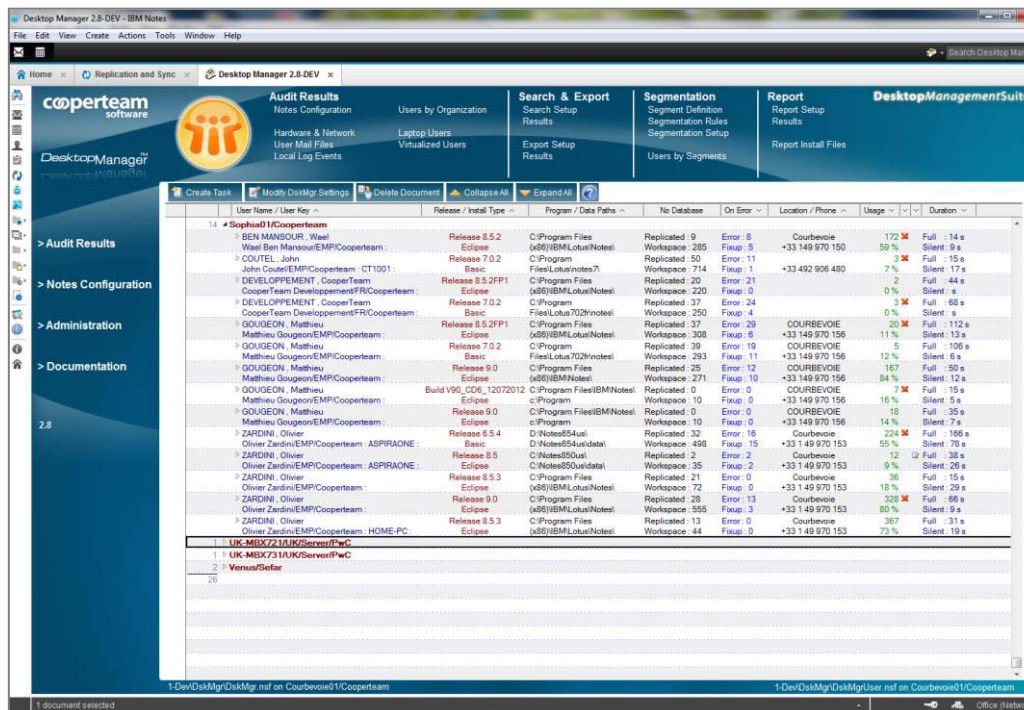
Desktop Manager 2.8-DEV - IBM Notes

File Edit View Create Actions Tools Window Help

Search Desktop Ma

Home × Replication and Sync × Desktop Manager 2.8-DEV ×

cooperteam software

DesktopManager

Audit Results
Notes Configuration
Hardware & Network
User Mail Files
Local Log Events
Users by Organization
Laptop Users
Virtualized Users

Search & Export
Search Setup
Results
Export Setup
Results

Segmentation
Segment Definition
Segmentation Rules
Segmentation Setup
Users by Segments

Report
Report Setup
Results
Report Install Files

DesktopManagementSuite

> Audit Results
> Notes Configuration
> Administration
> Documentation

2.8

Create Task | Modify DskMgr Settings | Delete Document | Collapse All | Expand All

| | User Name / User Key | Release / Install Type | Program / Data Paths | No Database | On Error | Location / Phone | Usage | | Duration |
|---|---|---|---|---|---|---|---|---|---|
| 14 | Sophia01/Cooperteam | | | | | | | | |
| | BEN MANSOUR , Wael / Wael Ben Mansour/EMP/Cooperteam : | Release 8.5.2 / Eclipse | C:\Program Files (x86)\IBM\Lotus\Notes\ | Replicated : 9 / Workspace : 285 | Error : 8 / Fixup : 5 | Courbevoie / +33 149 970 150 | 172 / 59 % | | Full : 14 s / Silent : 9 s |
| | COUTEL , John / John Coutel/EMP/Cooperteam : CT1001 : | Release 7.0.2 / Basic | C:\Program Files\Lotus\notes7\ | Replicated : 50 / Workspace : 714 | Error : 11 / Fixup : 1 | +33 492 906 480 | 3 / 7 % | | Full : 15 s / Silent : 17 s |
| | DEVELOPPEMENT , CooperTeam / CooperTeam Developpement/FR/Cooperteam : | Release 8.5.2FP1 / Eclipse | C:\Program Files (x86)\IBM\Lotus\Notes\ | Replicated : 20 / Workspace : 220 | Error : 21 / Fixup : 0 | | 2 / 0 % | | Full : 44 s / Silent : s |
| | DEVELOPPEMENT , CooperTeam / CooperTeam Developpement/FR/Cooperteam : | Release 7.0.2 / Eclipse | C:\Program Files\Lotus702fr\notes\ | Replicated : 37 / Workspace : 250 | Error : 24 / Fixup : 4 | | 3 / 0 % | | Full : 68 s / Silent : s |
| | GOUGEON , Matthieu / Matthieu Gougeon/EMP/Cooperteam : | Release 8.5.2FP1 / Eclipse | C:\Program Files (x86)\IBM\Lotus\Notes\ | Replicated : 37 / Workspace : 308 | Error : 29 / Fixup : 6 | COURBEVOIE / +33 149 970 156 | 20 / 11 % | | Full : 112 s / Silent : 13 s |
| | GOUGEON , Matthieu / Matthieu Gougeon/EMP/Cooperteam : | Release 7.0.2 / Basic | C:\Program Files\Lotus702fr\notes\ | Replicated : 39 / Workspace : 293 | Error : 19 / Fixup : 11 | COURBEVOIE / +33 149 970 156 | 5 / 12 % | | Full : 106 s / Silent : 6 s |
| | GOUGEON , Matthieu / Matthieu Gougeon/EMP/Cooperteam : | Release 9.0 / Eclipse | C:\Program Files (x86)\IBM\Notes\ | Replicated : 25 / Workspace : 271 | Error : 12 / Fixup : 10 | COURBEVOIE / +33 149 970 156 | 167 / 84 % | | Full : 50 s / Silent : 12 s |
| | GOUGEON , Matthieu / Matthieu Gougeon/EMP/Cooperteam : | Build V90_CD6_12072012 / Eclipse | C:\Program Files\IBM\Notes\ c:\Program | Replicated : 0 / Workspace : 10 | Error : 0 / Fixup : 0 | COURBEVOIE / +33 149 970 156 | 7 / 16 % | | Full : 15 s / Silent : 5 s |
| | GOUGEON , Matthieu / Matthieu Gougeon/EMP/Cooperteam : | Release 9.0 / Eclipse | C:\Program Files\IBM\Notes\ c:\Program | Replicated : 0 / Workspace : 10 | Error : 0 / Fixup : 0 | COURBEVOIE / +33 149 970 156 | 18 / 14 % | | Full : 35 s / Silent : 7 s |
| | ZARDINI , Olivier / Olivier Zardini/EMP/Cooperteam : ASPIRAONE : | Release 6.5.4 / Basic | D:\Notes654us\ D:\Notes654us\data\ | Replicated : 32 / Workspace : 498 | Error : 16 / Fixup : 15 | Courbevoie / +33 1 49 970 153 | 224 / 55 % | | Full : 166 s / Silent : 78 s |
| | ZARDINI , Olivier / Olivier Zardini/EMP/Cooperteam : ASPIRAONE : | Release 8.5 / Eclipse | C:\Notes850us\ C:\Notes850us\data\ | Replicated : 2 / Workspace : 35 | Error : 2 / Fixup : 2 | Courbevoie / +33 1 49 970 153 | 12 / 9 % | | Full : 38 s / Silent : 26 s |
| | ZARDINI , Olivier / Olivier Zardini/EMP/Cooperteam : | Release 8.5.3 / Eclipse | C:\Program Files (x86)\IBM\Lotus\Notes\ | Replicated : 21 / Workspace : 72 | Error : 0 / Fixup : 0 | Courbevoie / +33 1 49 970 153 | 36 / 18 % | | Full : 15 s / Silent : 29 s |
| | ZARDINI , Olivier / Olivier Zardini/EMP/Cooperteam : | Release 9.0 / Eclipse | C:\Program Files (x86)\IBM\Notes\ | Replicated : 28 / Workspace : 555 | Error : 13 / Fixup : 3 | Courbevoie / +33 1 49 970 153 | 328 / 80 % | | Full : 66 s / Silent : 9 s |
| | ZARDINI , Olivier / Olivier Zardini/EMP/Cooperteam : HOME-PC : | Release 8.5.3 / Eclipse | C:\Program Files (x86)\IBM\Lotus\Notes\ | Replicated : 13 / Workspace : 44 | Error : 0 / Fixup : 0 | Courbevoie / +33 1 49 970 153 | 367 / 73 % | | Full : 31 s / Silent : 19 s |
| 1 | UK-MBX721/UK/Server/PwC | | | | | | | | |
| 1 | UK-MBX731/UK/Server/PwC | | | | | | | | |
| 2 | Venus/Sefar | | | | | | | | |
| 26 | | | | | | | | | |

1-Dev\DskMgr\DskMgr.nsf on Courbevoie01/Cooperteam
1-Dev\DskMgr\DskMgrUser.nsf on Courbevoie01/Cooperteam

1 document selected
Office (Netw